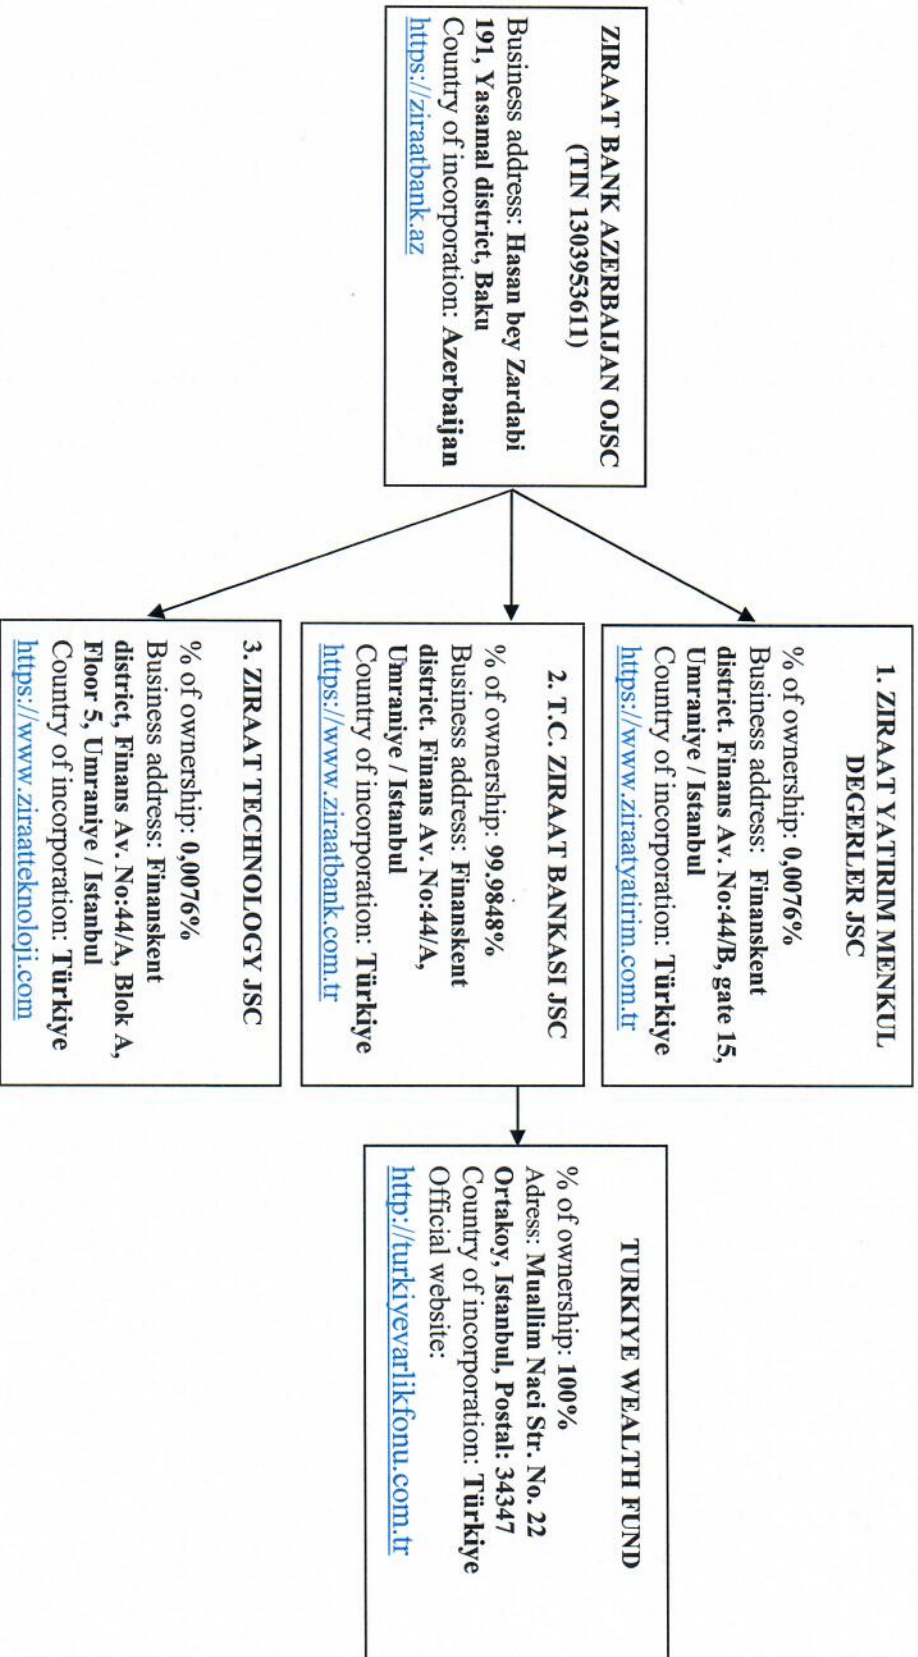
ZIRAAT BANK AZERBAIJAN OJSC
(TIN 1303953611)
Business address: Hasan bey Zardabi 191, Yasamal district, Baku
Country of incorporation: Azerbaijan
https://ziraatbank.az

1. ZIRAAT YATIRIM MENKUL DEGERLER JSC
% of ownership: 0,0076%
Business address: Finanskent district. Finans Av. No:44/B, gate 15, Umraniye / Istanbul
Country of incorporation: Türkiye
https://www.ziraatyatirim.com.tr

2. T.C. ZIRAAT BANKASI JSC
% of ownership: 99.9848%
Business address: Finanskent district. Finans Av. No:44/A, Umraniye / Istanbul
Country of incorporation: Türkiye
https://www.ziraatbank.com.tr

3. ZIRAAT TECHNOLOGY JSC
% of ownership: 0,0076%
Business address: Finanskent district, Finans Av. No:44/A, Blok A, Floor 5, Umraniye / Istanbul
Country of incorporation: Türkiye
https://www.ziraatteknoloji.com

TURKIYE WEALTH FUND
% of ownership: 100%
Adress: Muallim Naci Str. No. 22 Ortakoy, Istanbul, Postal: 34347
Country of incorporation: Türkiye
Official website:
http://turkiyevarlikfonu.com.tr